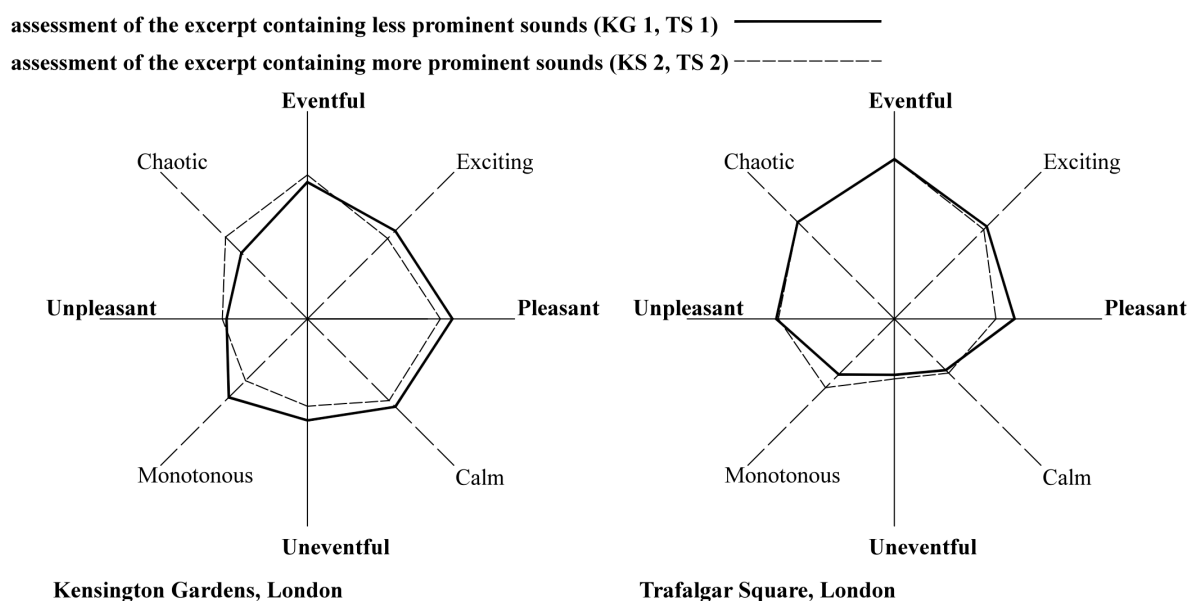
assessment of the excerpt containing less prominent sounds (KG 1, TS 1)
assessment of the excerpt containing more prominent sounds (KS 2, TS 2)

Eventful
Chaotic
Exciting
Unpleasant
Pleasant
Monotonous
Calm
Uneventful
Kensington Gardens, London

Eventful
Chaotic
Exciting
Unpleasant
Pleasant
Monotonous
Calm
Uneventful
Trafalgar Square, London